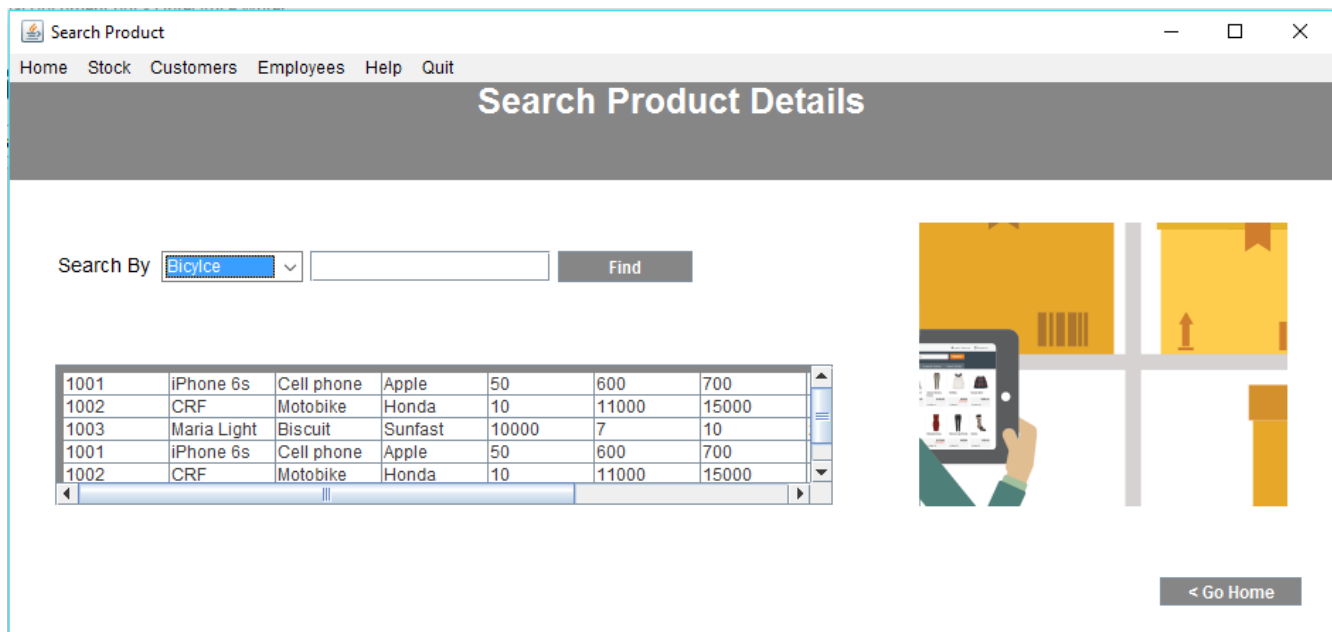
Search Product

Home Stock Customers Employees Help Quit

Search Product Details

Search By Bicylce Find

| 1001 | iPhone 6s | Cell phone | Apple | 50 | 600 | 700 |
|---|---|---|---|---|---|---|
| 1002 | CRF | Motobike | Honda | 10 | 11000 | 15000 |
| 1003 | Maria Light | Biscuit | Sunfast | 10000 | 7 | 10 |
| 1001 | iPhone 6s | Cell phone | Apple | 50 | 600 | 700 |
| 1002 | CRF | Motobike | Honda | 10 | 11000 | 15000 |

< Go Home